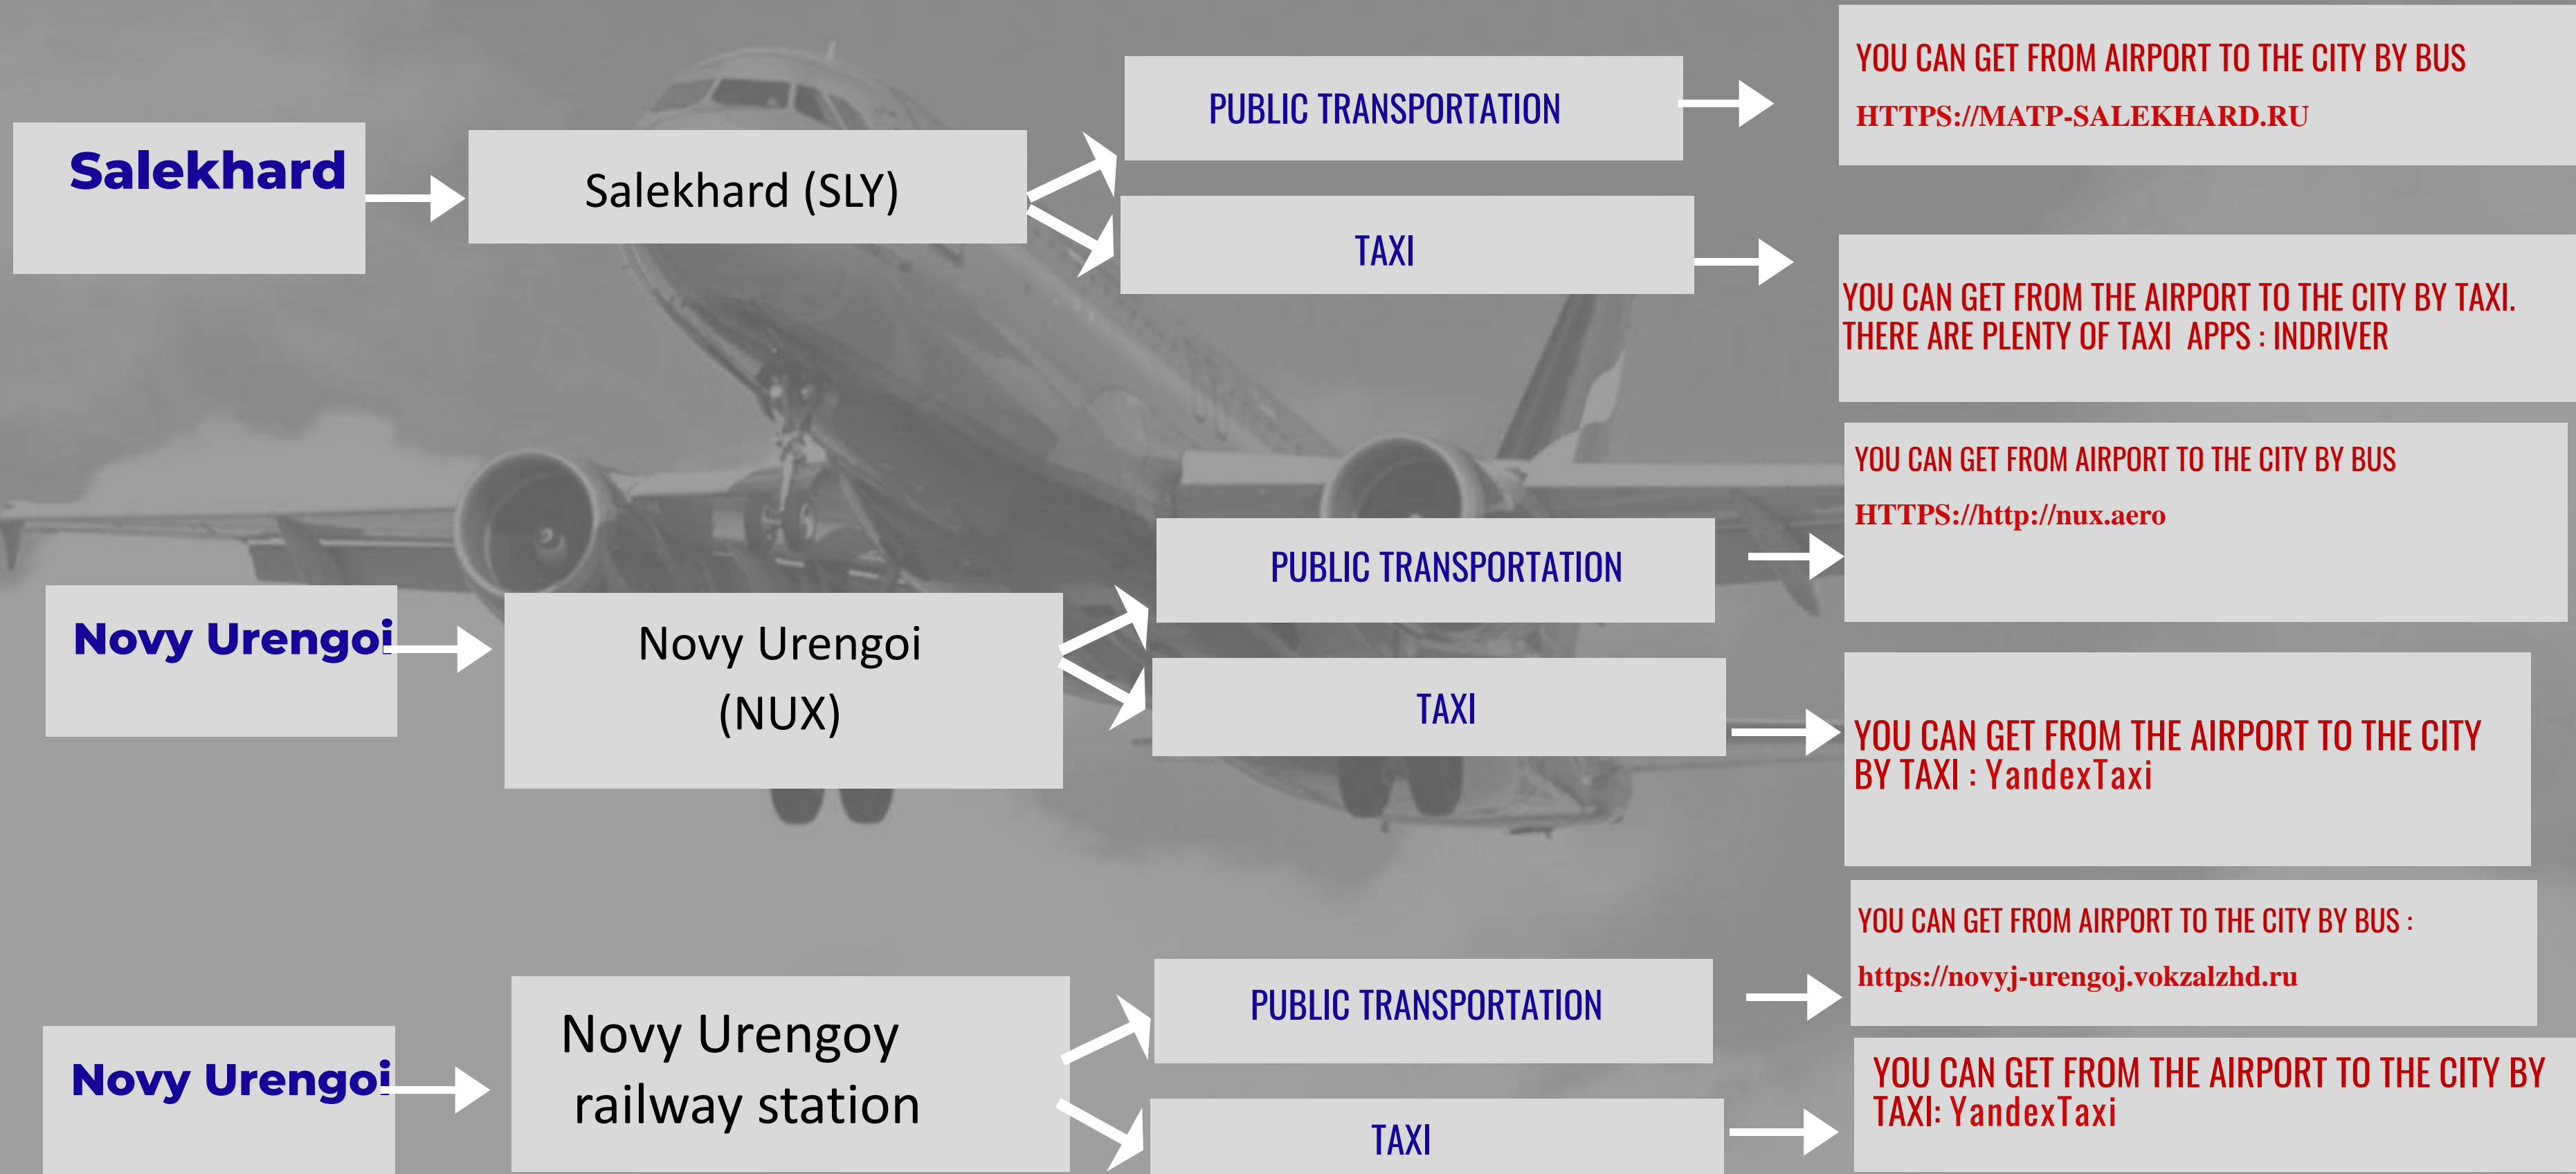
Salekhard

Salekhard (SLY)

PUBLIC TRANSPORTATION

TAXI

YOU CAN GET FROM AIRPORT TO THE CITY BY BUS

HTTPS://MATP-SALEKHARD.RU

YOU CAN GET FROM THE AIRPORT TO THE CITY BY TAXI. THERE ARE PLENTY OF TAXI APPS : INDRIVER

Novy Urengoi

Novy Urengoi (NUX)

PUBLIC TRANSPORTATION

TAXI

YOU CAN GET FROM AIRPORT TO THE CITY BY BUS

HTTPS://http://nux.aero

YOU CAN GET FROM THE AIRPORT TO THE CITY BY TAXI : YandexTaxi

Novy Urengoi

Novy Urengoy railway station

PUBLIC TRANSPORTATION

TAXI

YOU CAN GET FROM AIRPORT TO THE CITY BY BUS :

https://novyj-urengoj.vokzalzhd.ru

YOU CAN GET FROM THE AIRPORT TO THE CITY BY TAXI: YandexTaxi